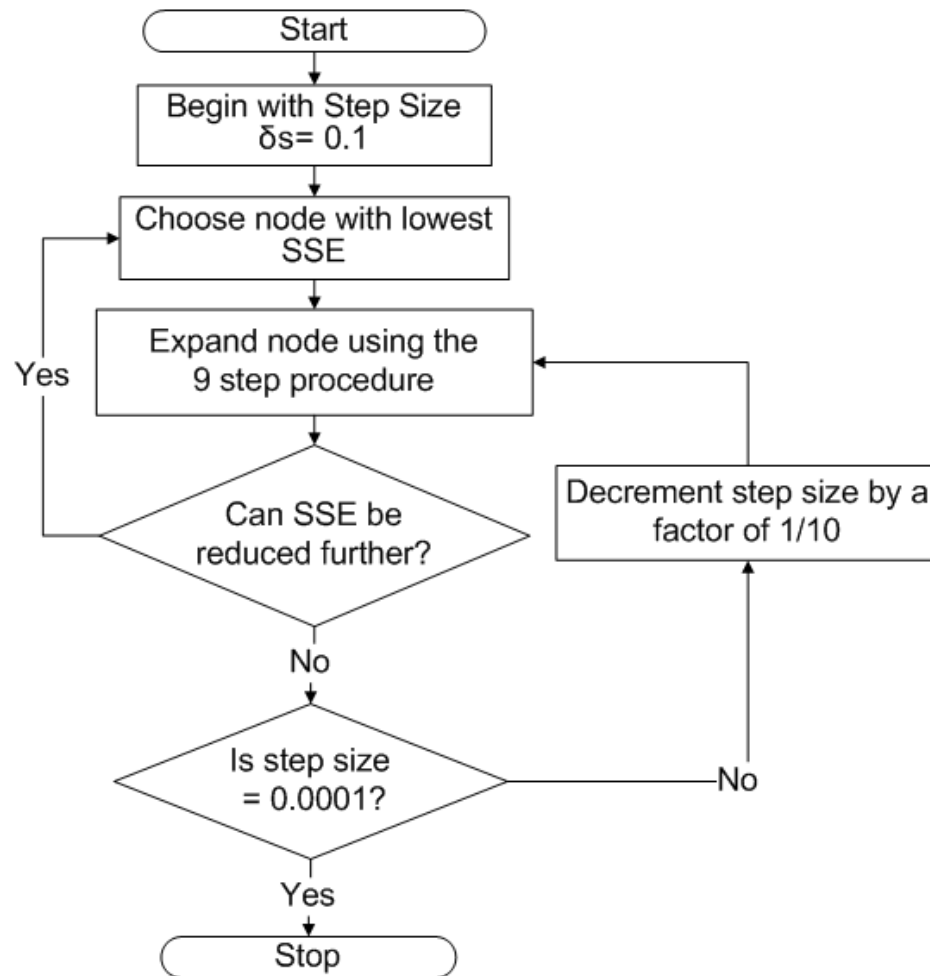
Start

Begin with Step Size $\delta s = 0.1$

Choose node with lowest SSE

Expand node using the 9 step procedure

Yes

Can SSE be reduced further?

Decrement step size by a factor of 1/10

No

Is step size = 0.0001?

No

Yes

Stop